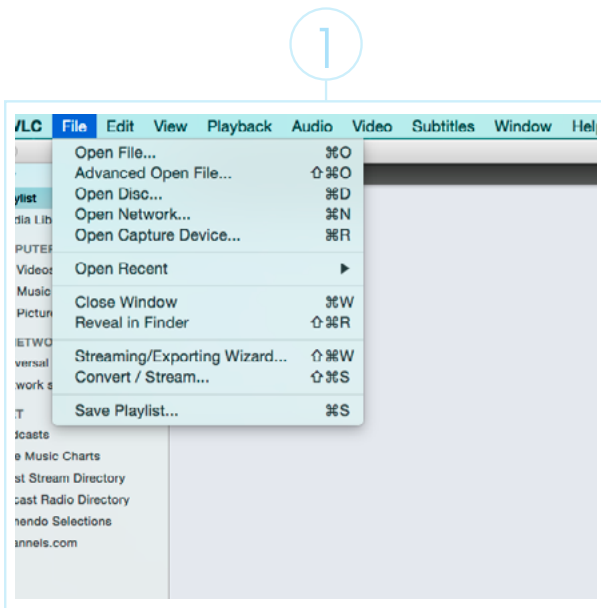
1

VLC File Edit View Playback Audio Video Subtitles Window Help

Open File... ⌘O
Advanced Open File... ⇧⌘O
Open Disc... ⌘D
Open Network... ⌘N
Open Capture Device... ⌘R

Open Recent ▶

Close Window ⌘W
Reveal in Finder ⇧⌘R

Streaming/Exporting Wizard... ⇧⌘W
Convert / Stream... ⇧⌘S

Save Playlist... ⌘S

ylist
dia Lib
PUTER
Videos
Music
Pictur
ETWO
versal
work s
T
dcasts
e Music Charts
st Stream Directory
cast Radio Directory
nendo Selections
annels.com